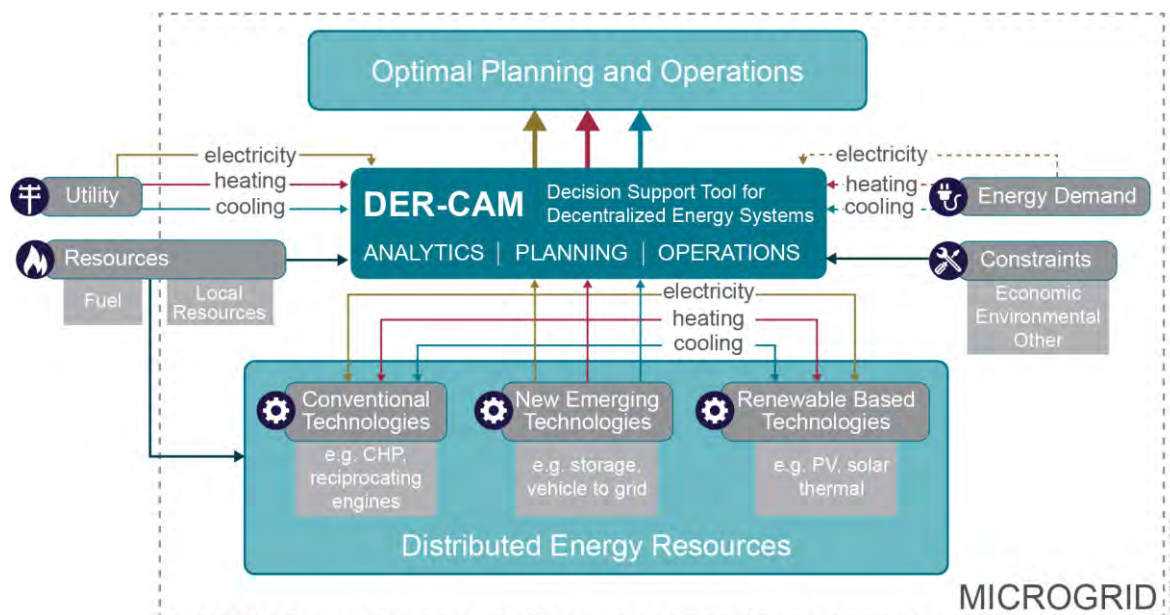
Optimal Planning and Operations

Utility
electricity
heating
cooling

Resources
Fuel
Local Resources

DER-CAM Decision Support Tool for Decentralized Energy Systems
ANALYTICS | PLANNING | OPERATIONS

electricity
heating
cooling
Energy Demand

Constraints
Economic
Environmental
Other

electricity
heating
cooling

Conventional Technologies
e.g. CHP, reciprocating engines

New Emerging Technologies
e.g. storage, vehicle to grid

Renewable Based Technologies
e.g. PV, solar thermal

Distributed Energy Resources

MICROGRID